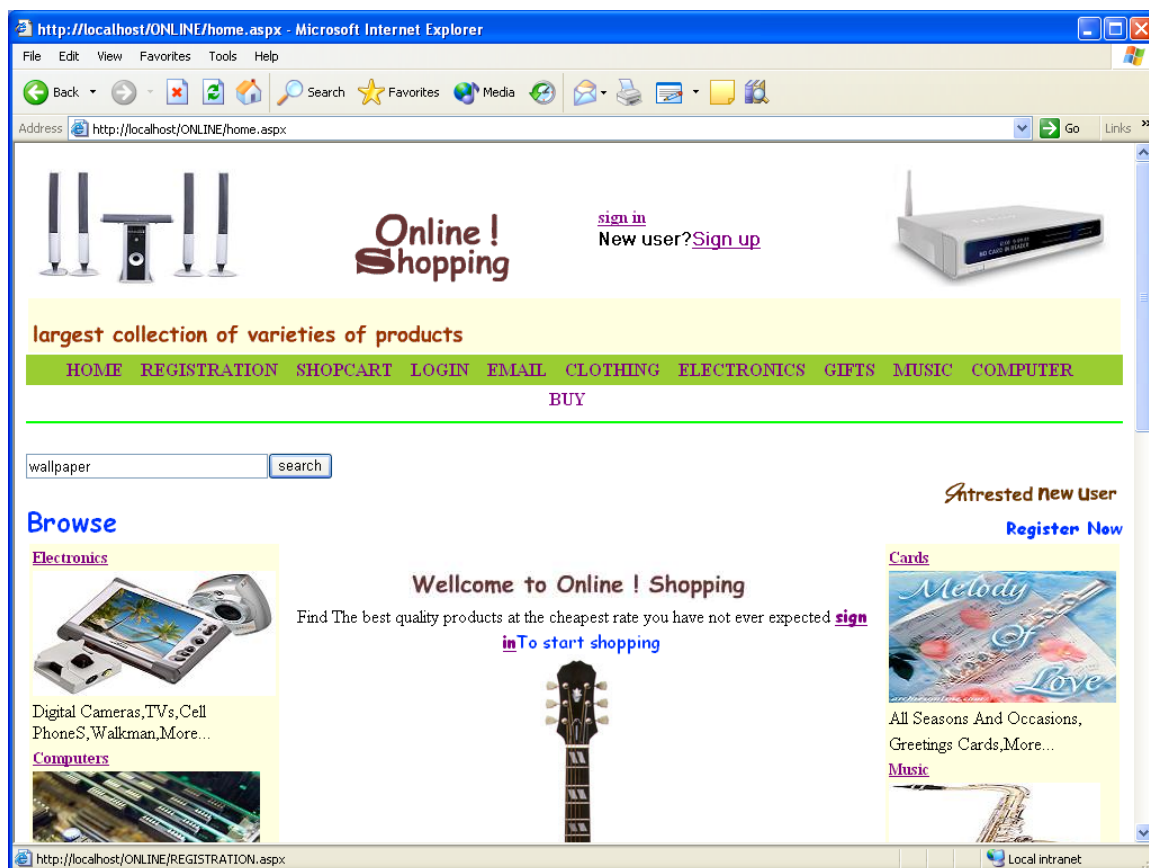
http://localhost/ONLINE/home.aspx - Microsoft Internet Explorer

File Edit View Favorites Tools Help

Back Search Favorites Media

Address http://localhost/ONLINE/home.aspx Go Links

Online ! Shopping

sign in
New user?Sign up

largest collection of varieties of products

HOME REGISTRATION SHOPCART LOGIN EMAIL CLOTHING ELECTRONICS GIFTS MUSIC COMPUTER BUY

wallpaper search

Intrested new User
Register Now

Browse

Electronics

Digital Cameras,TVs,Cell PhoneS,Walkman,More...

Computers

Wellcome to Online ! Shopping

Find The best quality products at the cheapest rate you have not ever expected sign inTo start shopping

Cards

Melody Of Love

All Seasons And Occasions, Greetings Cards,More...

Music

http://localhost/ONLINE/REGISTRATION.aspx Local intranet